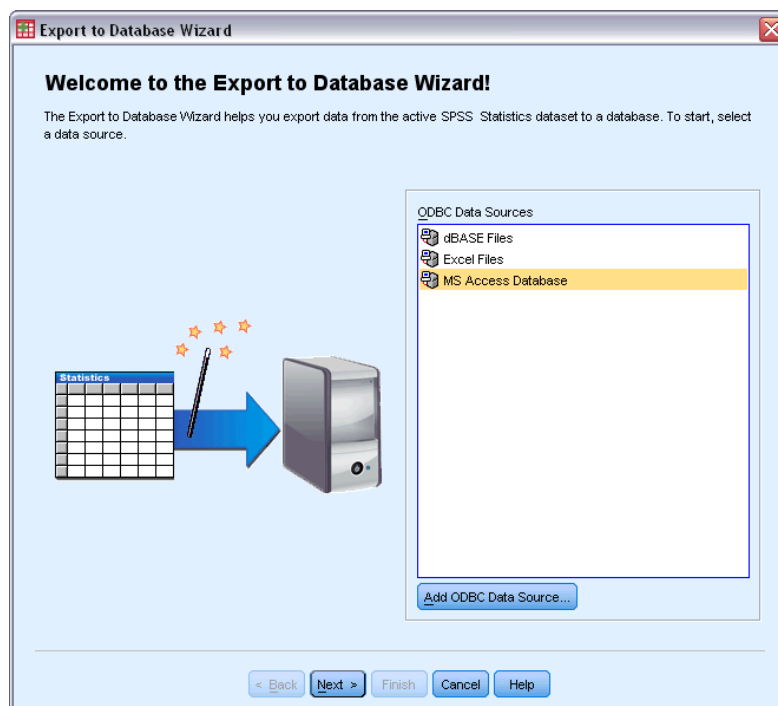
Export to Database Wizard

Welcome to the Export to Database Wizard!

The Export to Database Wizard helps you export data from the active SPSS Statistics dataset to a database. To start, select a data source.

Statistics

ODBC Data Sources

dBASE Files
Excel Files
MS Access Database

Add ODBC Data Source...

< Back | Next > | Finish | Cancel | Help